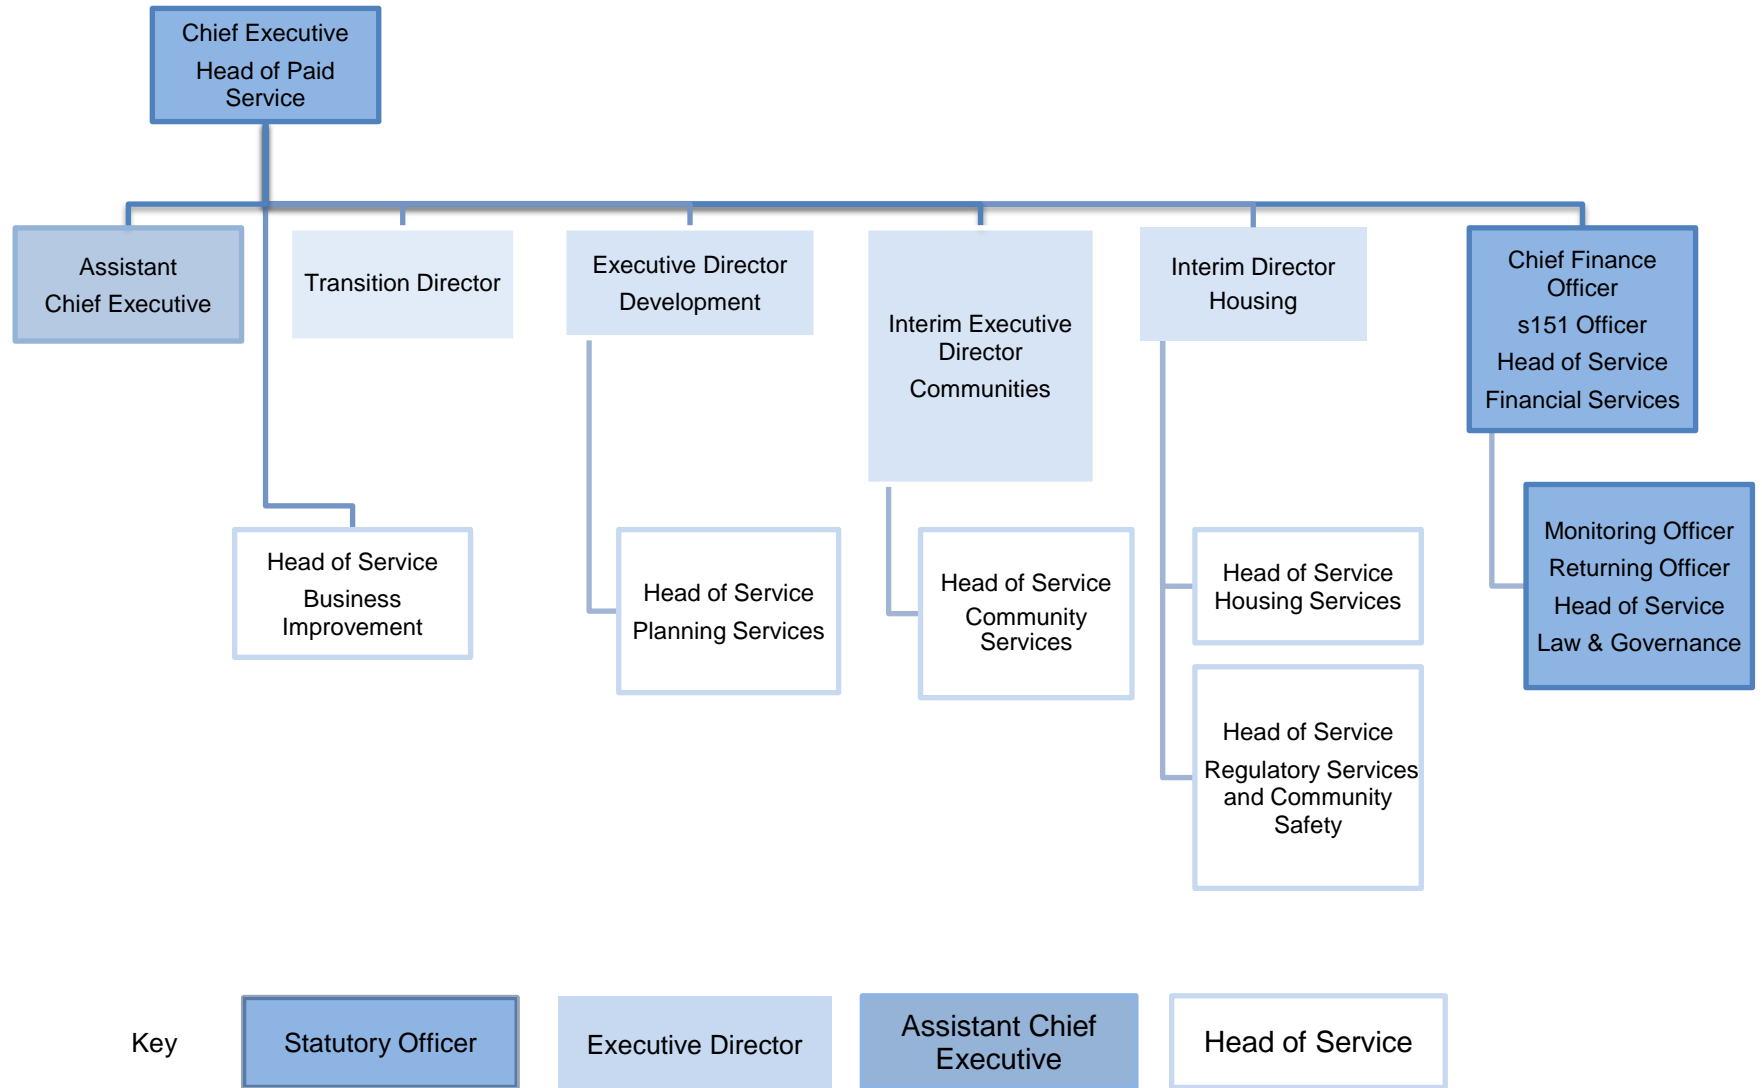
Chief Executive
Head of Paid Service

Assistant Chief Executive

Transition Director

Executive Director Development

Interim Executive Director Communities

Interim Director Housing

Chief Finance Officer
s151 Officer
Head of Service Financial Services

Head of Service Business Improvement

Head of Service Planning Services

Head of Service Community Services

Head of Service Housing Services

Head of Service Regulatory Services and Community Safety

Monitoring Officer
Returning Officer
Head of Service Law & Governance

Key

Statutory Officer

Executive Director

Assistant Chief Executive

Head of Service